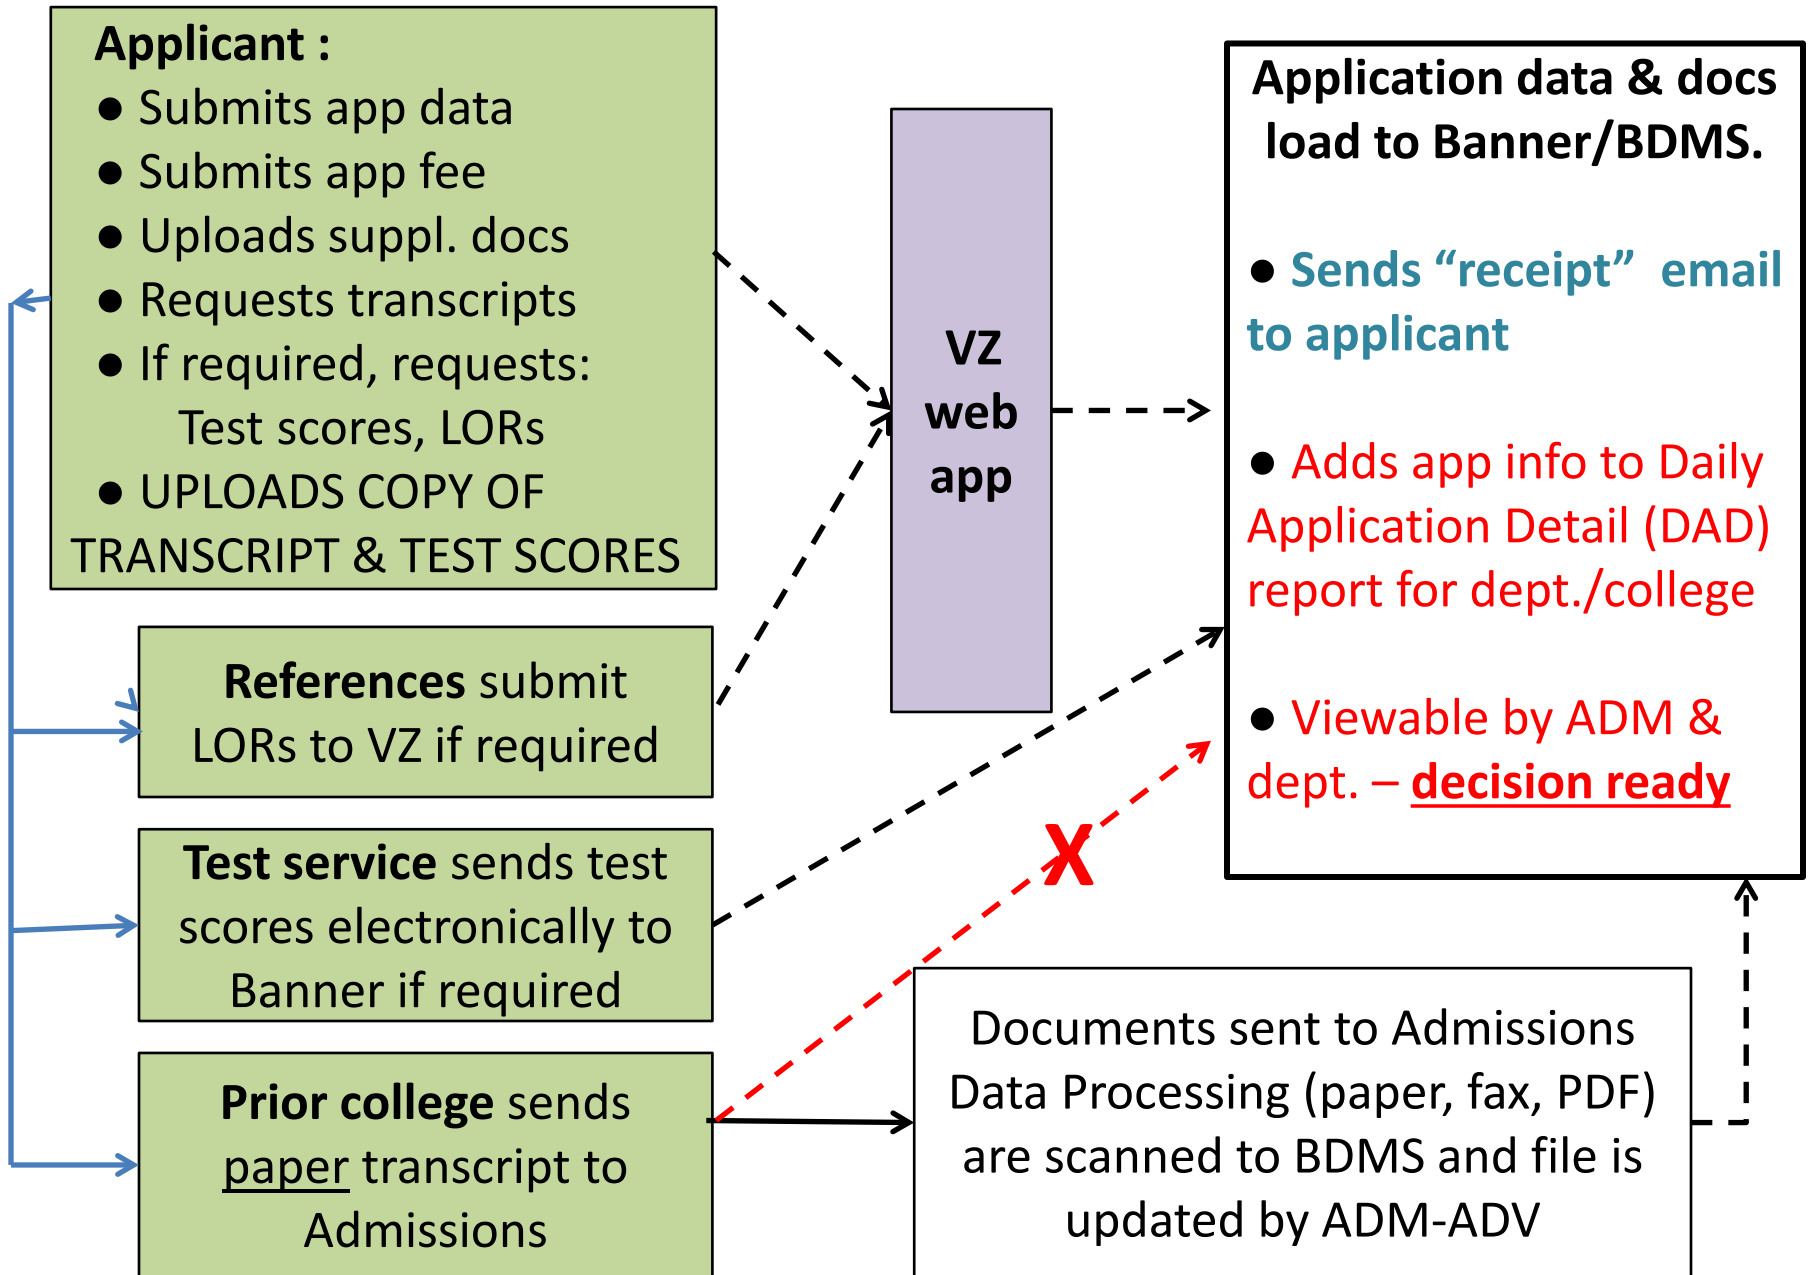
Applicant :
● Submits app data
● Submits app fee
● Uploads suppl. docs
● Requests transcripts
● If required, requests: Test scores, LORs
● UPLOADS COPY OF TRANSCRIPT & TEST SCORES

References submit LORs to VZ if required

Test service sends test scores electronically to Banner if required

Prior college sends paper transcript to Admissions

VZ web app

Application data & docs load to Banner/BDMS.

● Sends "receipt" email to applicant

● Adds app info to Daily Application Detail (DAD) report for dept./college

● Viewable by ADM & dept. – decision ready

X

Documents sent to Admissions Data Processing (paper, fax, PDF) are scanned to BDMS and file is updated by ADM-ADV